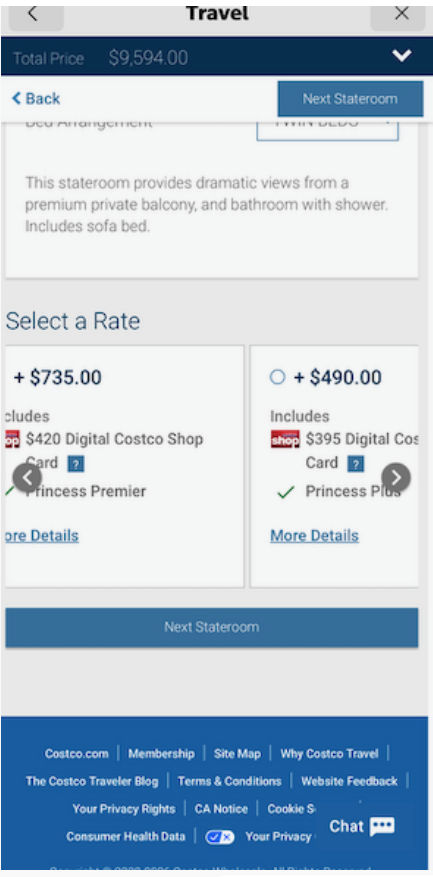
Travel

Total Price $9,594.00

Back

Next Stateroom

Bed Arrangement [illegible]

This stateroom provides dramatic views from a premium private balcony, and bathroom with shower. Includes sofa bed.

Select a Rate

+ $735.00

ncludes

shop $420 Digital Costco Shop Card ?

Princess Premier

ore Details

+ $490.00

Includes

shop $395 Digital Cos Card ?

Princess Plus

More Details

Next Stateroom

Costco.com | Membership | Site Map | Why Costco Travel |

The Costco Traveler Blog | Terms & Conditions | Website Feedback |

Your Privacy Rights | CA Notice | Cookie S

Consumer Health Data | Your Privacy

Chat

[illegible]